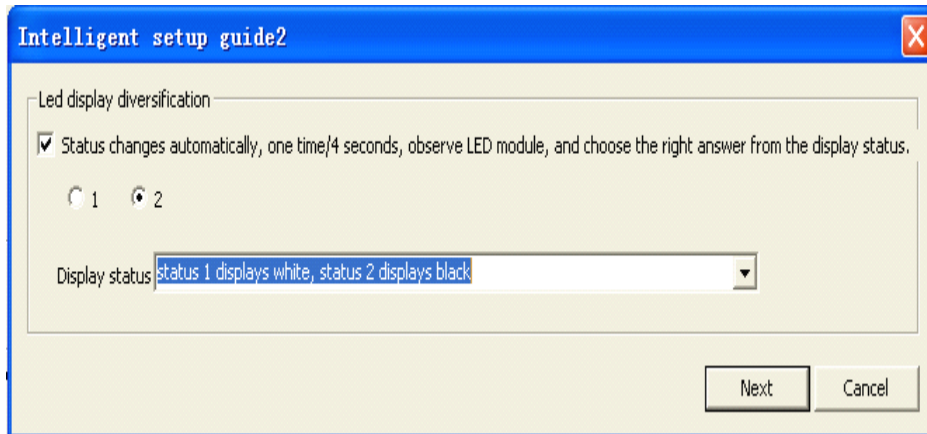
Intelligent setup guide2

Led display diversification

Status changes automatically, one time/4 seconds, observe LED module, and choose the right answer from the display status.

1 2

Display status status 1 displays white, status 2 displays black

Next Cancel